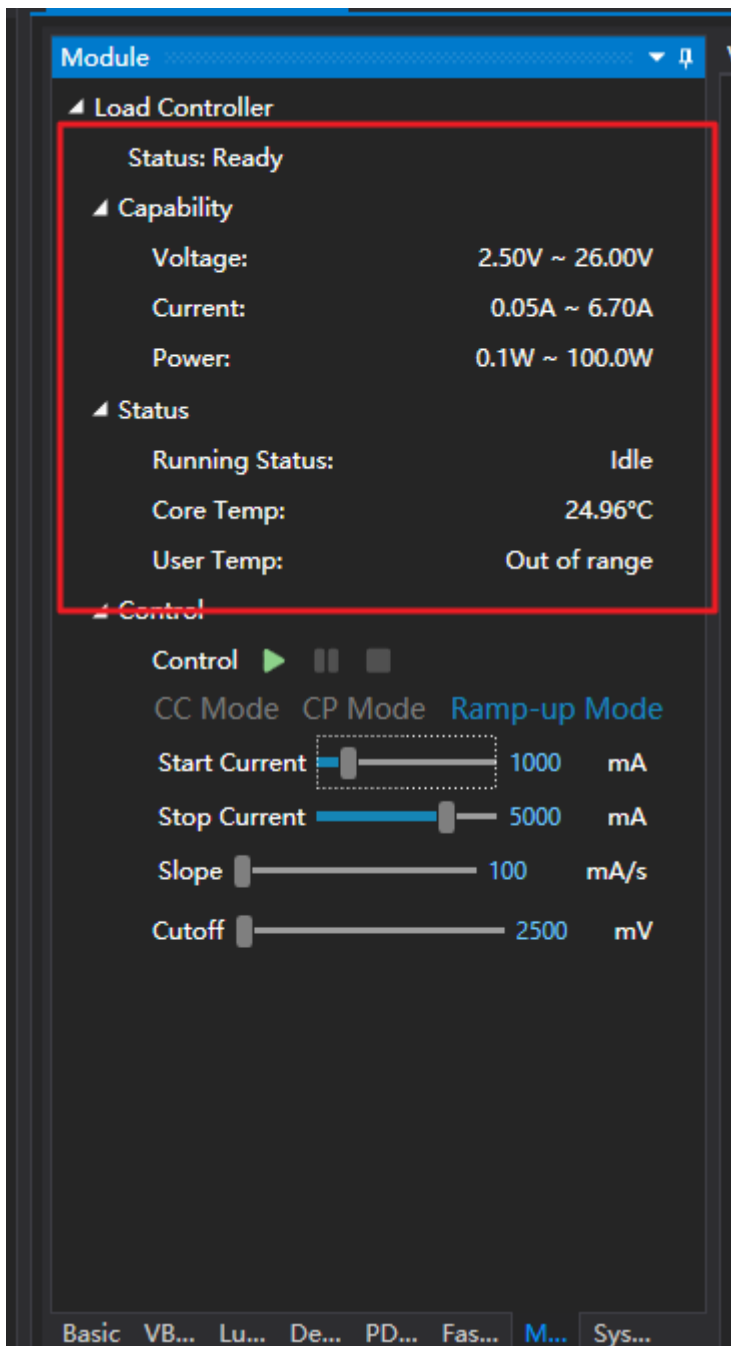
Module

◢ Load Controller

Status: Ready

◢ Capability

Voltage: 2.50V ~ 26.00V

Current: 0.05A ~ 6.70A

Power: 0.1W ~ 100.0W

◢ Status

Running Status: Idle

Core Temp: 24.96°C

User Temp: Out of range

◢ Control

Control

CC Mode CP Mode Ramp-up Mode

Start Current 1000 mA

Stop Current 5000 mA

Slope 100 mA/s

Cutoff 2500 mV

Basic VB... Lu... De... PD... Fas... M... Sys...